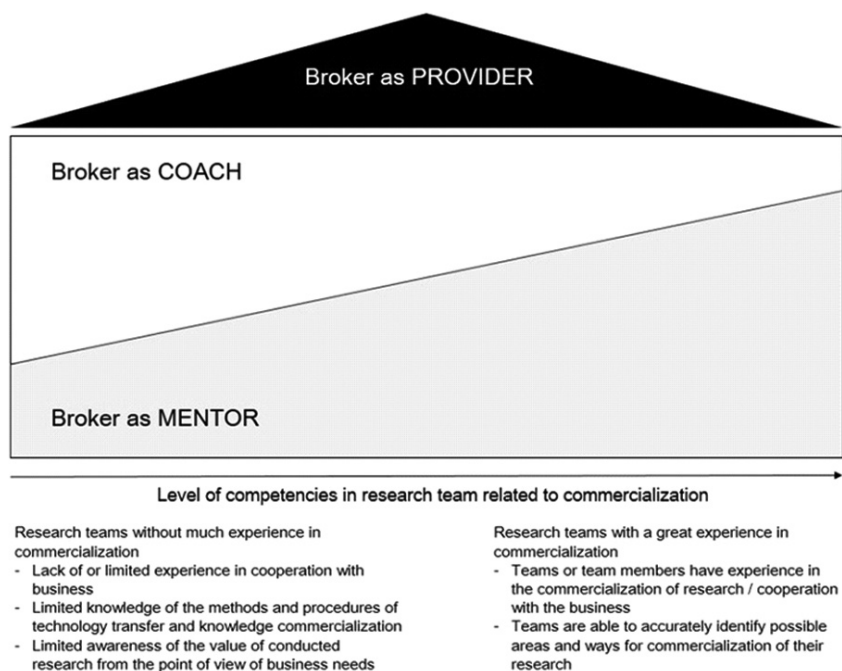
Broker as PROVIDER

Broker as COACH

Broker as MENTOR

Level of competencies in research team related to commercialization

Research teams without much experience in commercialization
- Lack of or limited experience in cooperation with business
- Limited knowledge of the methods and procedures of technology transfer and knowledge commercialization
- Limited awareness of the value of conducted research from the point of view of business needs

Research teams with a great experience in commercialization
- Teams or team members have experience in the commercialization of research / cooperation with the business
- Teams are able to accurately identify possible areas and ways for commercialization of their research